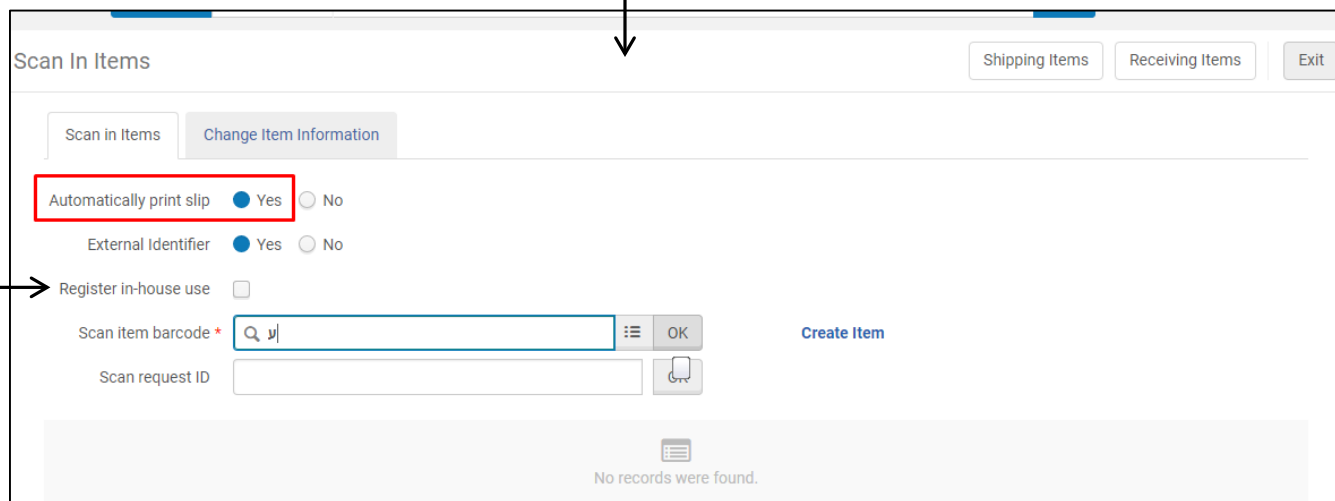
Scan In Items

Shipping Items

Receiving Items

Exit

Scan in Items

Change Item Information

Automatically print slip Yes No

External Identifier Yes No

Register in-house use

Scan item barcode * עו

OK

Create Item

Scan request ID

OK

No records were found.